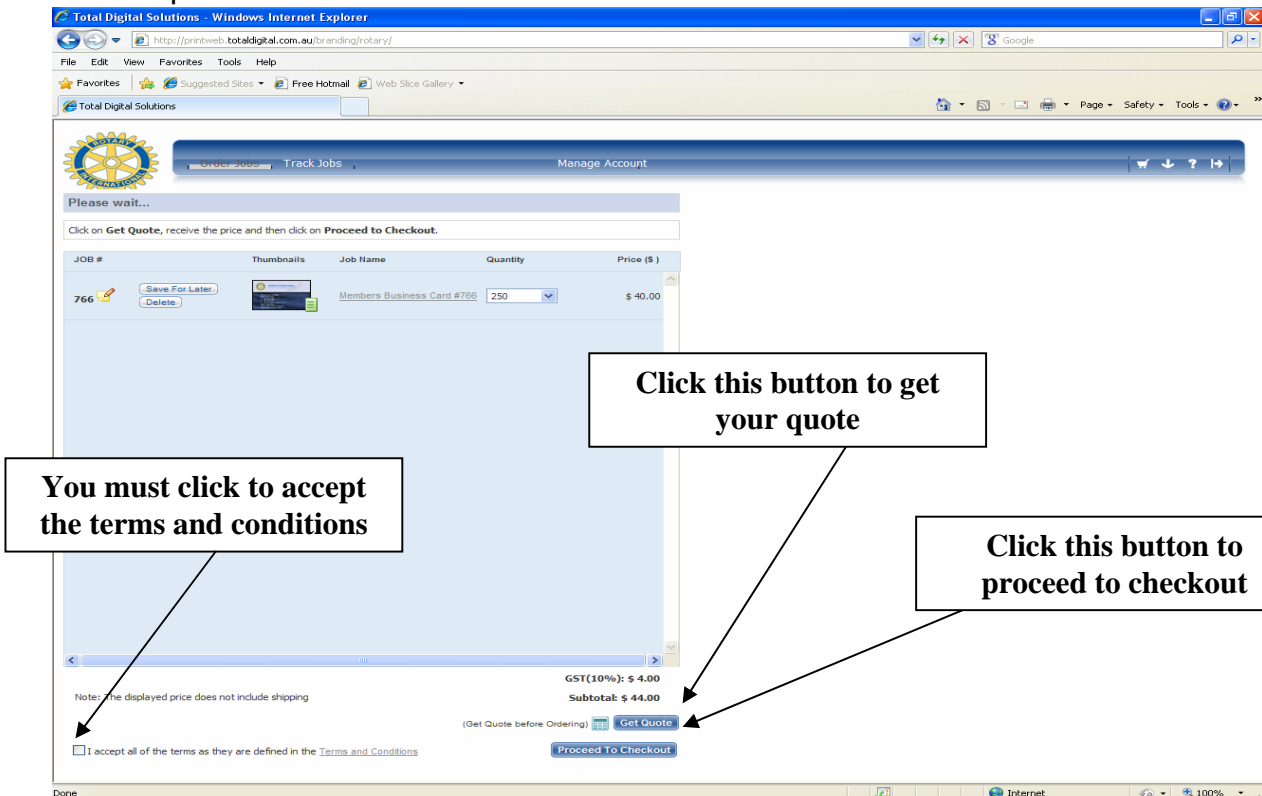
Total Digital Solutions - Windows Internet Explorer

http://printweb.totaldigital.com.au/branding/rotary/

Google

File Edit View Favorites Tools Help

Favorites Suggested Sites Free Hotmail Web Slice Gallery

Total Digital Solutions

Page Safety Tools

ROTARY INTERNATIONAL

Order Jobs Track Jobs Manage Account

Please wait...

Click on **Get Quote**, receive the price and then click on **Proceed to Checkout**.

| JOB # | | Thumbnails | Job Name | Quantity | Price ($) |
|---|---|---|---|---|---|
| 766 | Save For Later Delete | | Members Business Card #766 | 250 | $ 40.00 |

Click this button to get your quote

You must click to accept the terms and conditions

Click this button to proceed to checkout

GST(10%): $ 4.00

Note: The displayed price does not include shipping

Subtotal: $ 44.00

(Get Quote before Ordering) Get Quote

I accept all of the terms as they are defined in the Terms and Conditions

Proceed To Checkout

Done

Internet

100%